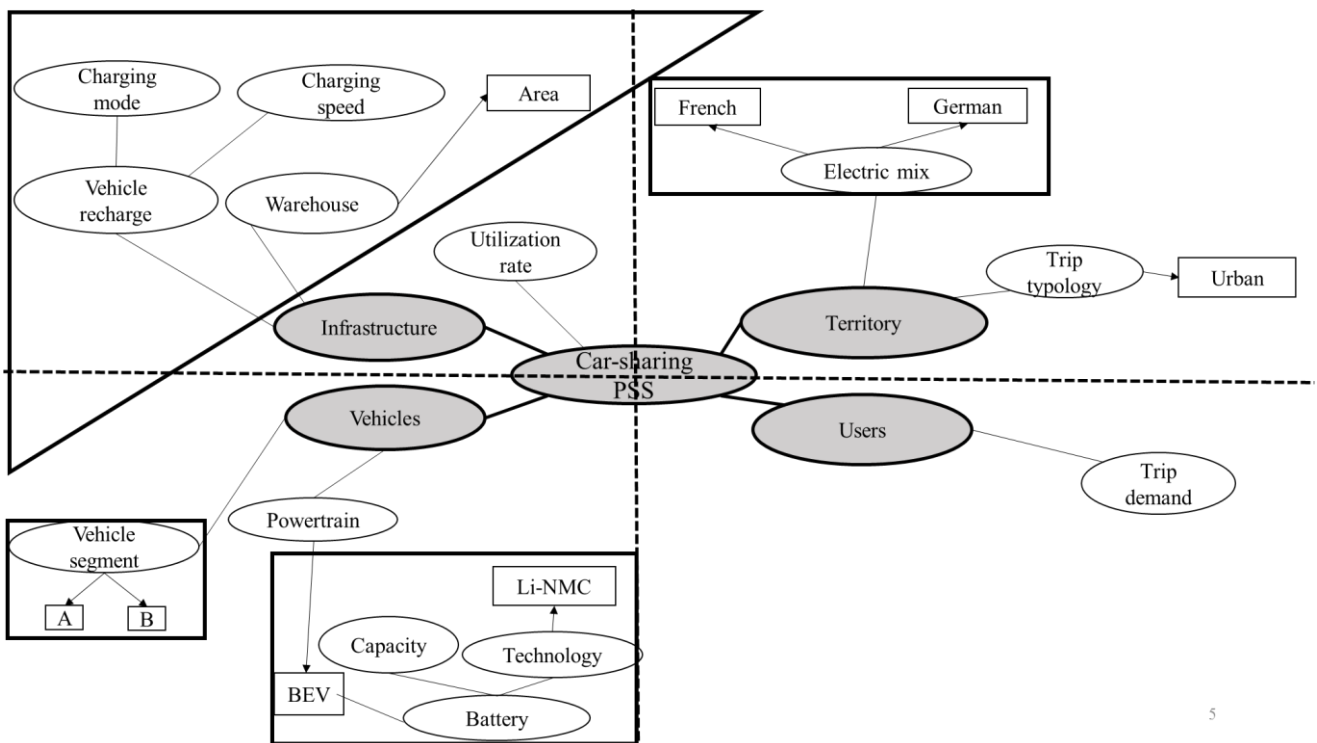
Charging mode

Charging speed

Area

Vehicle recharge

Warehouse

French

German

Electric mix

Utilization rate

Trip typology

Urban

Infrastructure

Territory

Car-sharing PSS

Vehicles

Users

Trip demand

Powertrain

Vehicle segment

A

B

Li-NMC

Capacity

Technology

BEV

Battery

5